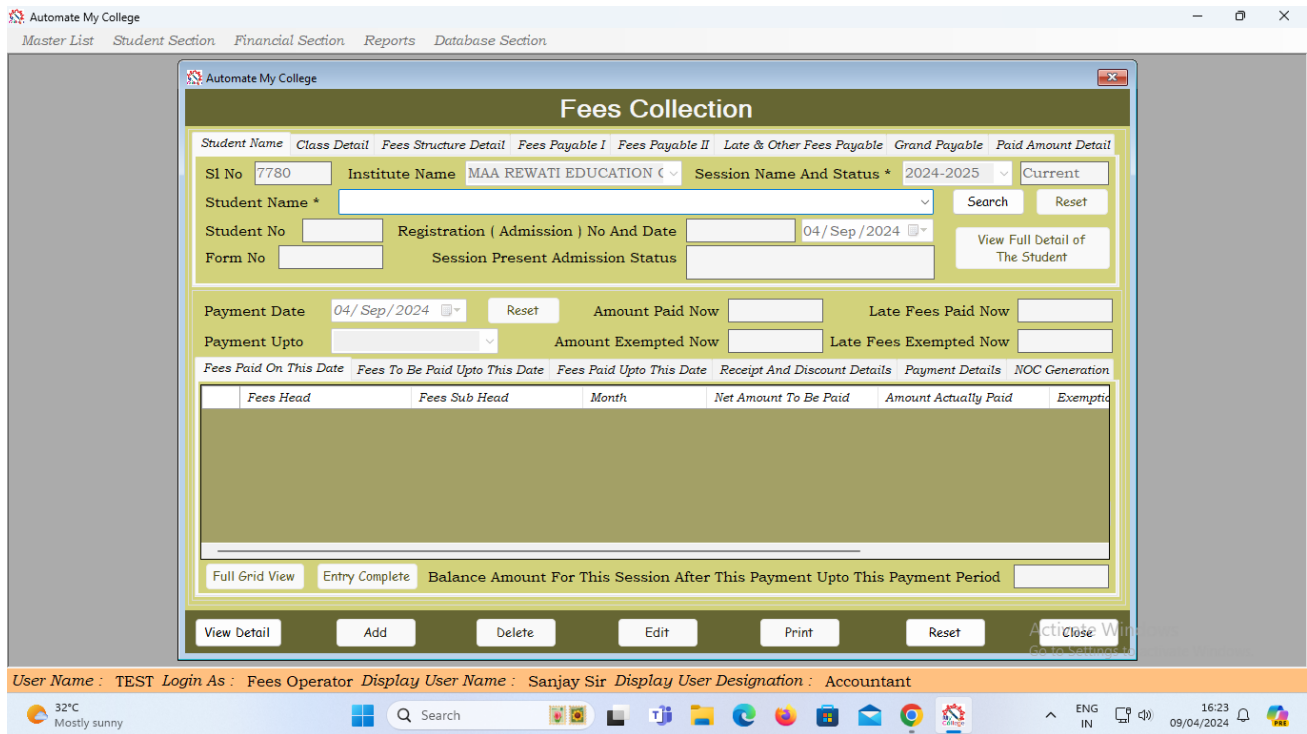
Automate My College
Master List Student Section Financial Section Reports Database Section

Automate My College

Fees Collection

Student Name | Class Detail | Fees Structure Detail | Fees Payable I | Fees Payable II | Late & Other Fees Payable | Grand Payable | Paid Amount Detail

Sl No 7780 Institute Name MAA REWATI EDUCATION ( Session Name And Status * 2024-2025 Current
Student Name * Search Reset
Student No Registration ( Admission ) No And Date 04/Sep/2024 View Full Detail of The Student
Form No Session Present Admission Status

Payment Date 04/Sep/2024 Reset Amount Paid Now Late Fees Paid Now
Payment Upto Amount Exempted Now Late Fees Exempted Now

Fees Paid On This Date | Fees To Be Paid Upto This Date | Fees Paid Upto This Date | Receipt And Discount Details | Payment Details | NOC Generation

| | Fees Head | Fees Sub Head | Month | Net Amount To Be Paid | Amount Actually Paid | Exemptio |
|---|---|---|---|---|---|---|

Full Grid View Entry Complete Balance Amount For This Session After This Payment Upto This Payment Period

View Detail Add Delete Edit Print Reset Close

Activate Windows
Go to Settings to activate Windows.

User Name : TEST Login As : Fees Operator Display User Name : Sanjay Sir Display User Designation : Accountant

32°C Mostly sunny
Search
ENG IN
16:23 09/04/2024